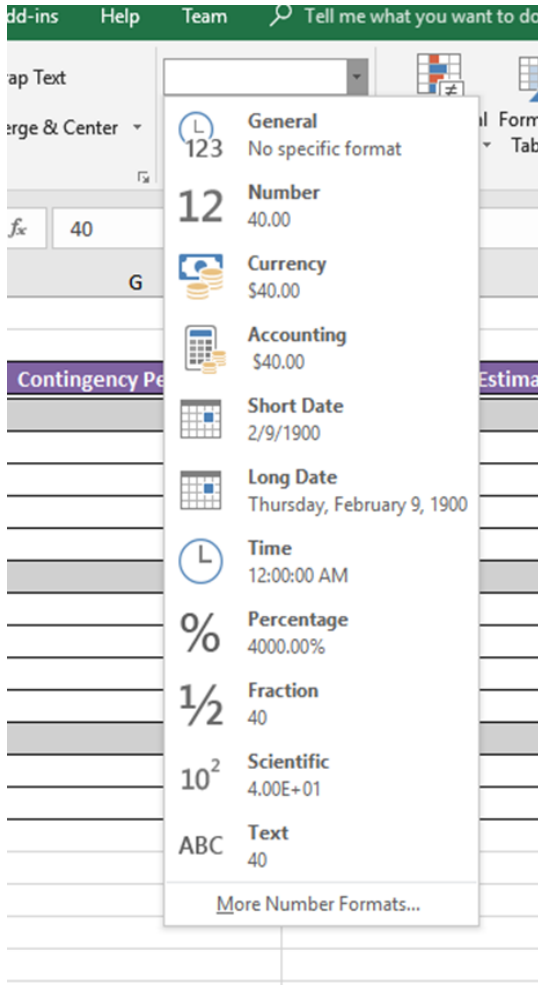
dd-ins Help Team Tell me what you want to do

rap Text

erge & Center

al Form Tab

$f_x$ 40

G

Contingency Pe

Estima

123 General
No specific format

12 Number
40.00

Currency
\$40.00

Accounting
\$40.00

Short Date
2/9/1900

Long Date
Thursday, February 9, 1900

Time
12:00:00 AM

% Percentage
4000.00%

½ Fraction
40

$10^2$ Scientific
4.00E+01

ABC Text
40

More Number Formats...